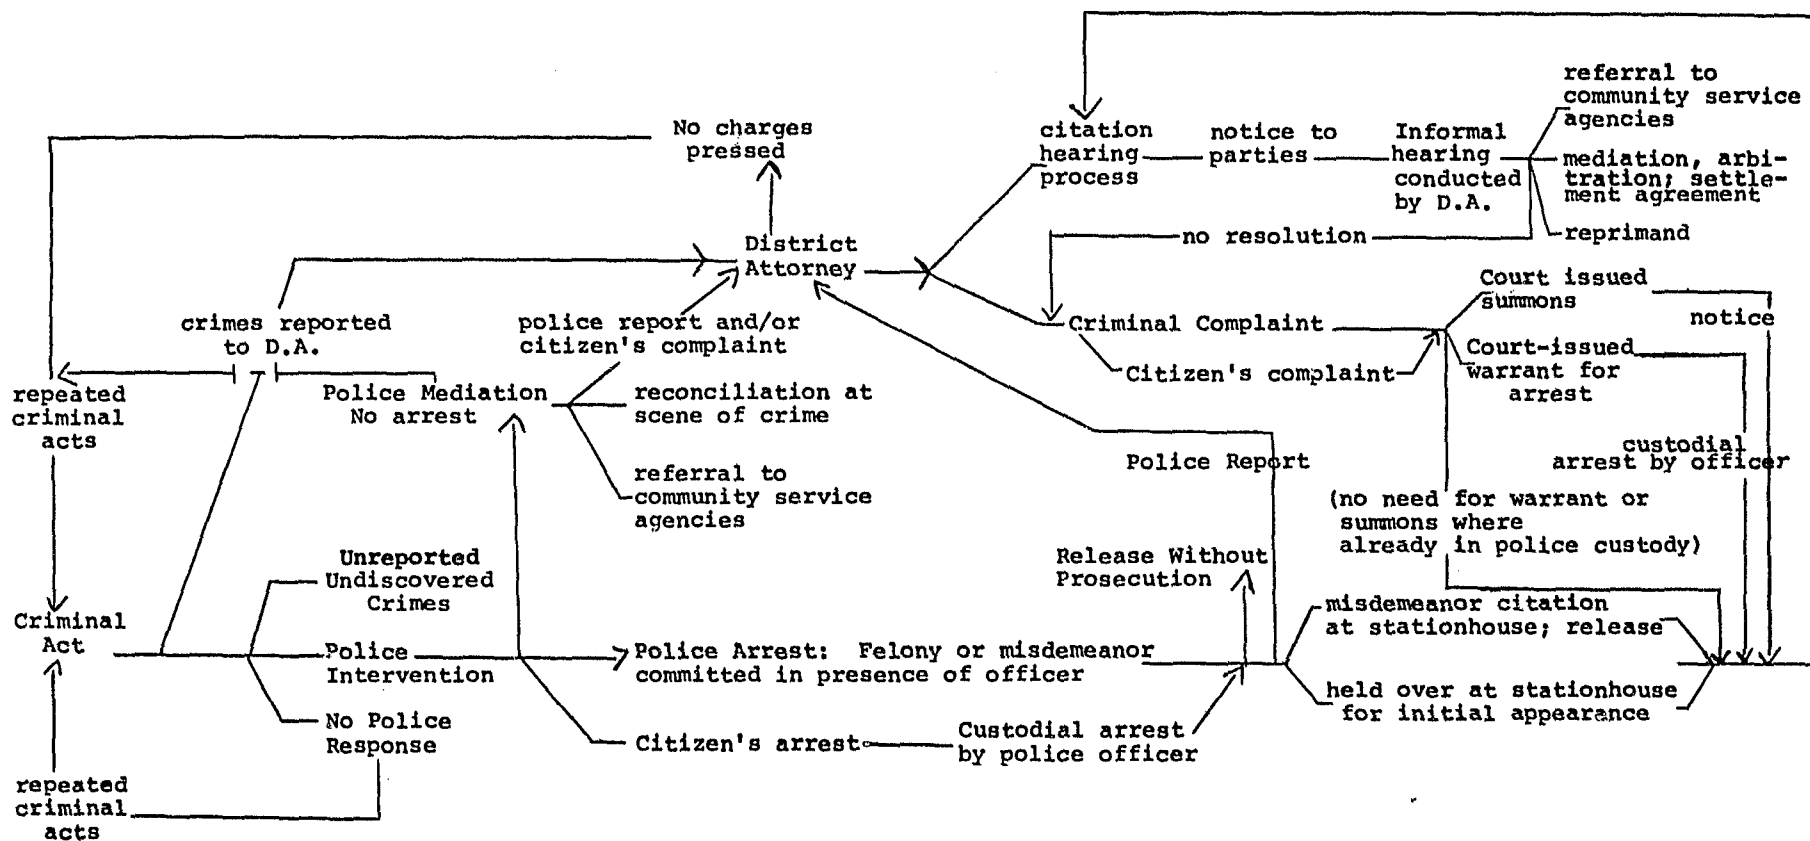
No charges pressed

citation hearing process

notice to parties

Informal hearing conducted by D.A.

referral to community service agencies

mediation, arbitration; settlement agreement

reprimand

no resolution

District Attorney

crimes reported to D.A.

police report and/or citizen's complaint

Criminal Complaint

Court issued summons

notice

Citizen's complaint

Court-issued warrant for arrest

repeated criminal acts

Police Mediation No arrest

reconciliation at scene of crime

referral to community service agencies

Police Report

custodial arrest by officer

(no need for warrant or summons where already in police custody)

Unreported Undiscovered Crimes

Release Without Prosecution

Criminal Act

Police Intervention

Police Arrest: Felony or misdemeanor committed in presence of officer

misdemeanor citation at stationhouse; release

held over at stationhouse for initial appearance

No Police Response

Citizen's arrest

Custodial arrest by police officer

repeated criminal acts